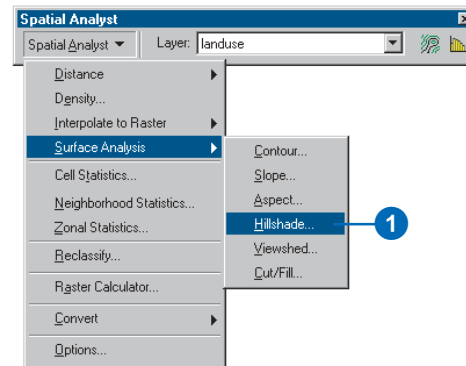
Spatial Analyst

Spatial Analyst ▼ Layer: landuse

Distance
Density...
Interpolate to Raster
Surface Analysis
Cell Statistics...
Neighborhood Statistics...
Zonal Statistics...
Reclassify...
Raster Calculator...
Convert
Options...

Contour...
Slope...
Aspect...
Hillshade...
Viewshed...
Cut/Fill...

1